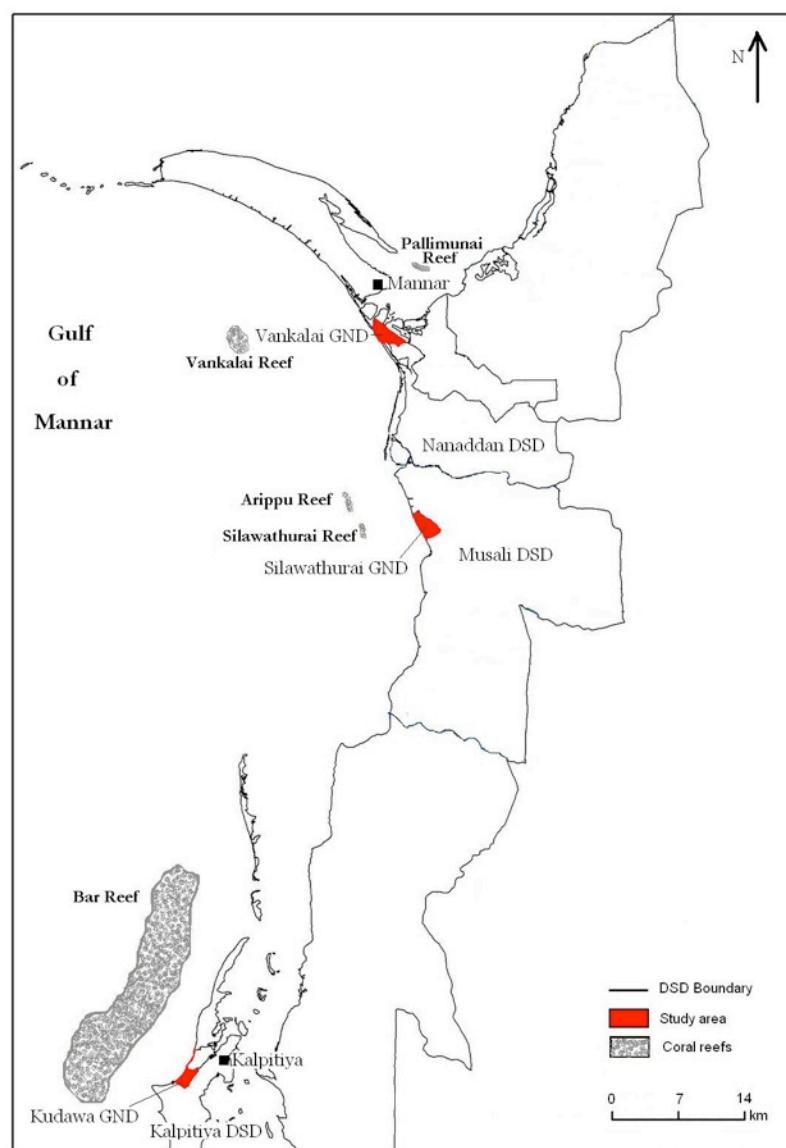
N

Pallimunai Reef

Mannar

Gulf of Mannar

Vankalai GND

Vankalai Reef

Nanaddan DSD

Arippu Reef

Silawathurai Reef

Silawathurai GND

Musali DSD

Bar Reef

Kalpitiya

Kudawa GND

Kalpitiya DSD

DSD Boundary

Study area

Coral reefs

0 7 14 km